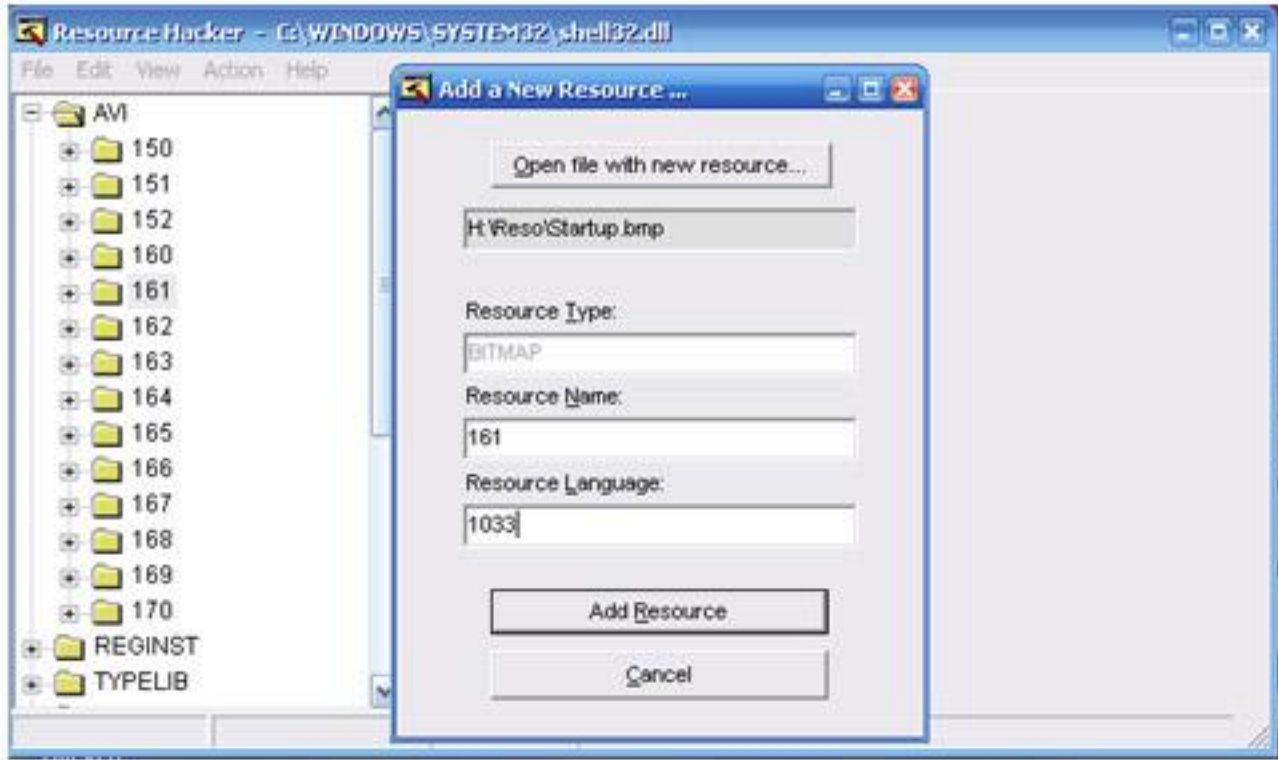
Resource Hacker - C:\WINDOWS\SYSTEM32\shell32.dll

File Edit View Action Help

AVI
150
151
152
160
161
162
163
164
165
166
167
168
169
170
REGINST
TYPELIB

Add a New Resource ...

Open file with new resource...

H:\Reso\Startup.bmp

Resource Type:

BITMAP

Resource Name:

161

Resource Language:

1033

Add Resource

Cancel